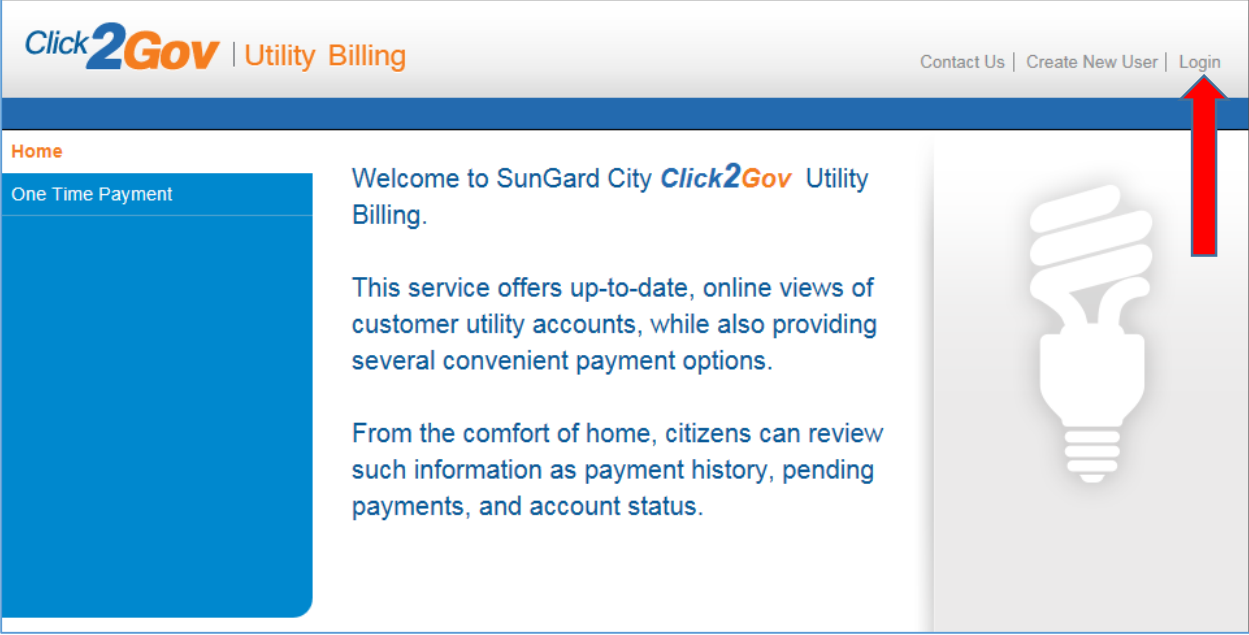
Click2Gov | Utility Billing

Contact Us | Create New User | Login

Home

One Time Payment

Welcome to SunGard City Click2Gov Utility Billing.

This service offers up-to-date, online views of customer utility accounts, while also providing several convenient payment options.

From the comfort of home, citizens can review such information as payment history, pending payments, and account status.